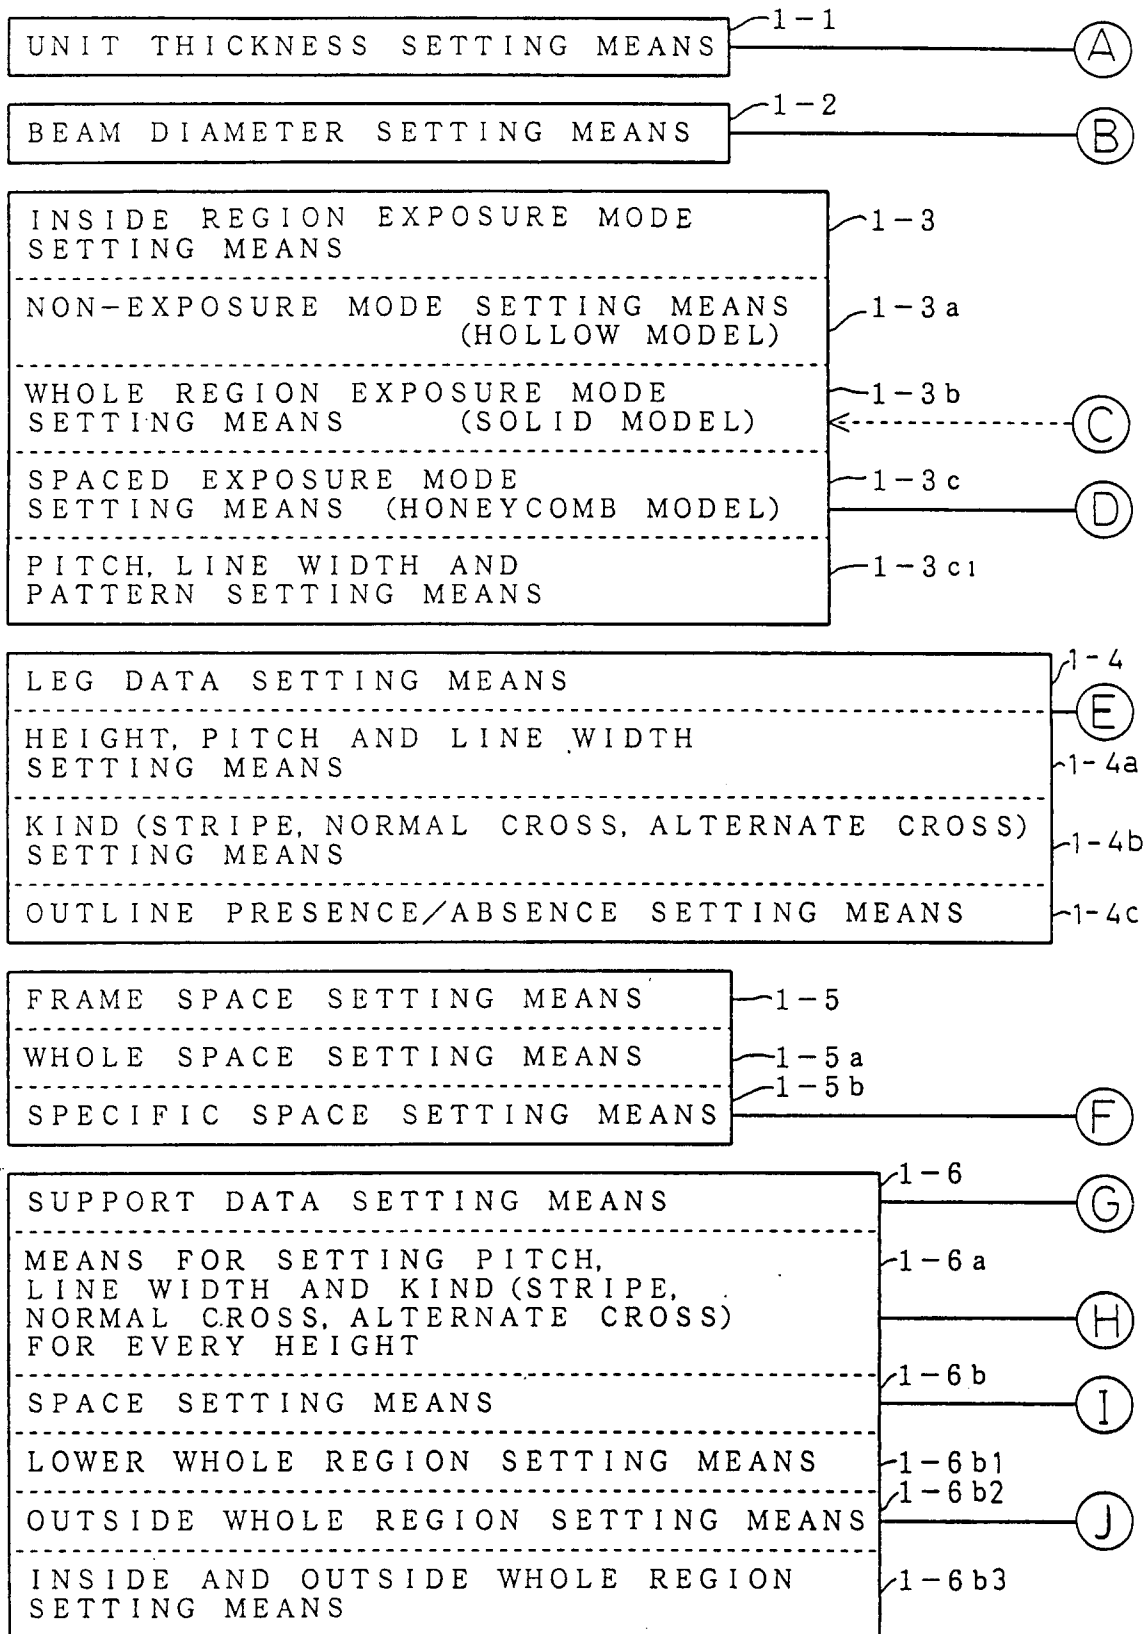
UNIT THICKNESS SETTING MEANS
1-1
A

BEAM DIAMETER SETTING MEANS
1-2
B

INSIDE REGION EXPOSURE MODE SETTING MEANS
1-3

NON-EXPOSURE MODE SETTING MEANS (HOLLOW MODEL)
1-3a

WHOLE REGION EXPOSURE MODE SETTING MEANS (SOLID MODEL)
1-3b
C

SPACED EXPOSURE MODE SETTING MEANS (HONEYCOMB MODEL)
1-3c
D

PITCH, LINE WIDTH AND PATTERN SETTING MEANS
1-3c1

LEG DATA SETTING MEANS
1-4
E

HEIGHT, PITCH AND LINE WIDTH SETTING MEANS
1-4a

KIND (STRIPE, NORMAL CROSS, ALTERNATE CROSS) SETTING MEANS
1-4b

OUTLINE PRESENCE/ABSENCE SETTING MEANS
1-4c

FRAME SPACE SETTING MEANS
1-5

WHOLE SPACE SETTING MEANS
1-5a

SPECIFIC SPACE SETTING MEANS
1-5b
F

SUPPORT DATA SETTING MEANS
1-6
G

MEANS FOR SETTING PITCH, LINE WIDTH AND KIND (STRIPE, NORMAL CROSS, ALTERNATE CROSS) FOR EVERY HEIGHT
1-6a
H

SPACE SETTING MEANS
1-6b
I

LOWER WHOLE REGION SETTING MEANS
1-6b1

OUTSIDE WHOLE REGION SETTING MEANS
1-6b2
J

INSIDE AND OUTSIDE WHOLE REGION SETTING MEANS
1-6b3